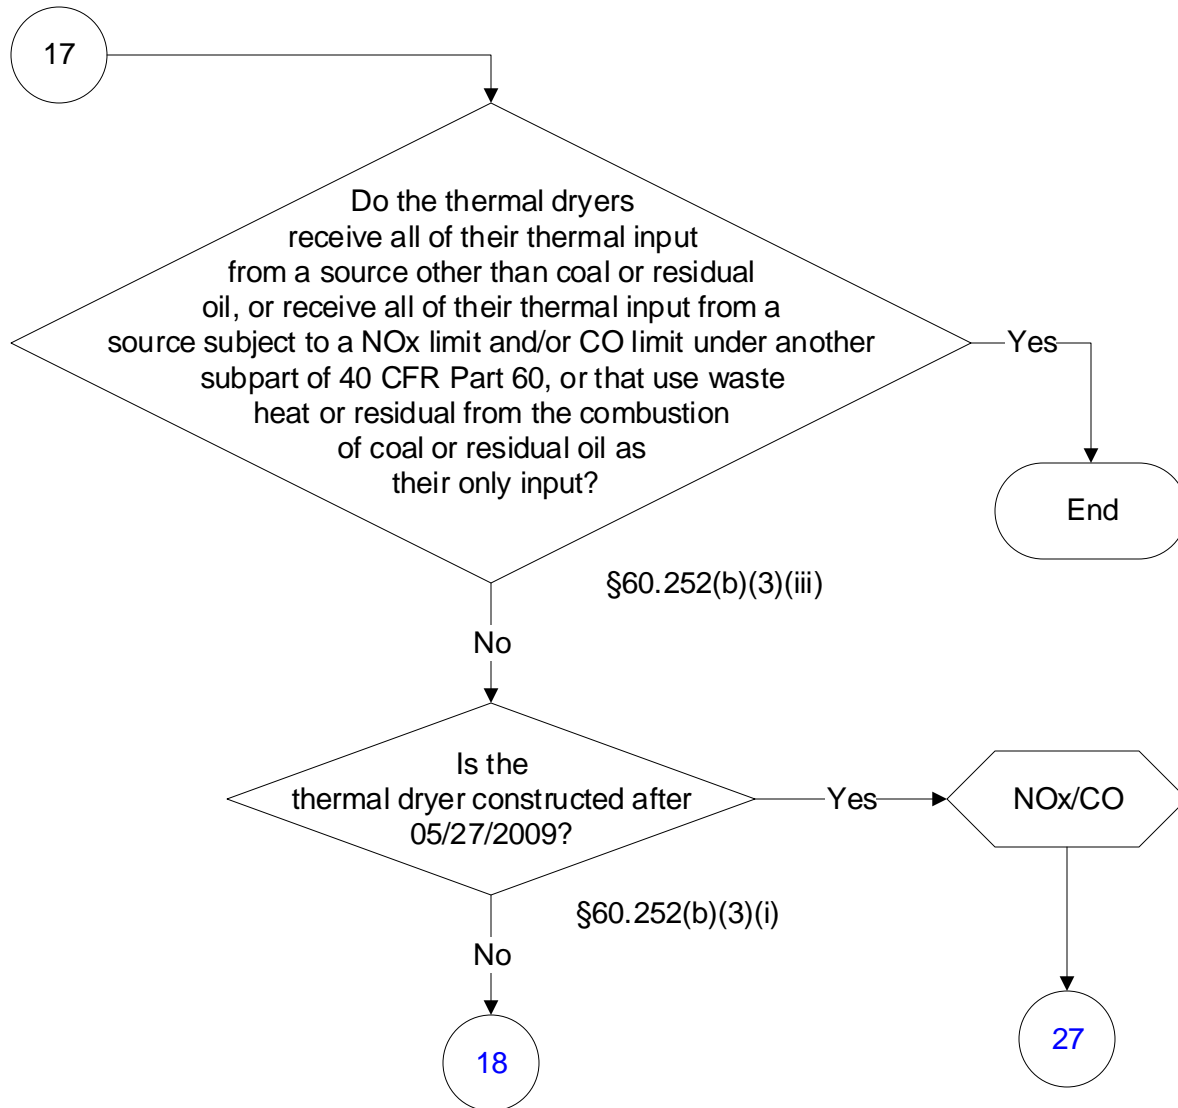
17

Do the thermal dryers receive all of their thermal input from a source other than coal or residual oil, or receive all of their thermal input from a source subject to a NOx limit and/or CO limit under another subpart of 40 CFR Part 60, or that use waste heat or residual from the combustion of coal or residual oil as their only input?

Yes

End

§60.252(b)(3)(iii)

No

Is the thermal dryer constructed after 05/27/2009?

Yes

NOx/CO

§60.252(b)(3)(i)

No

18

27